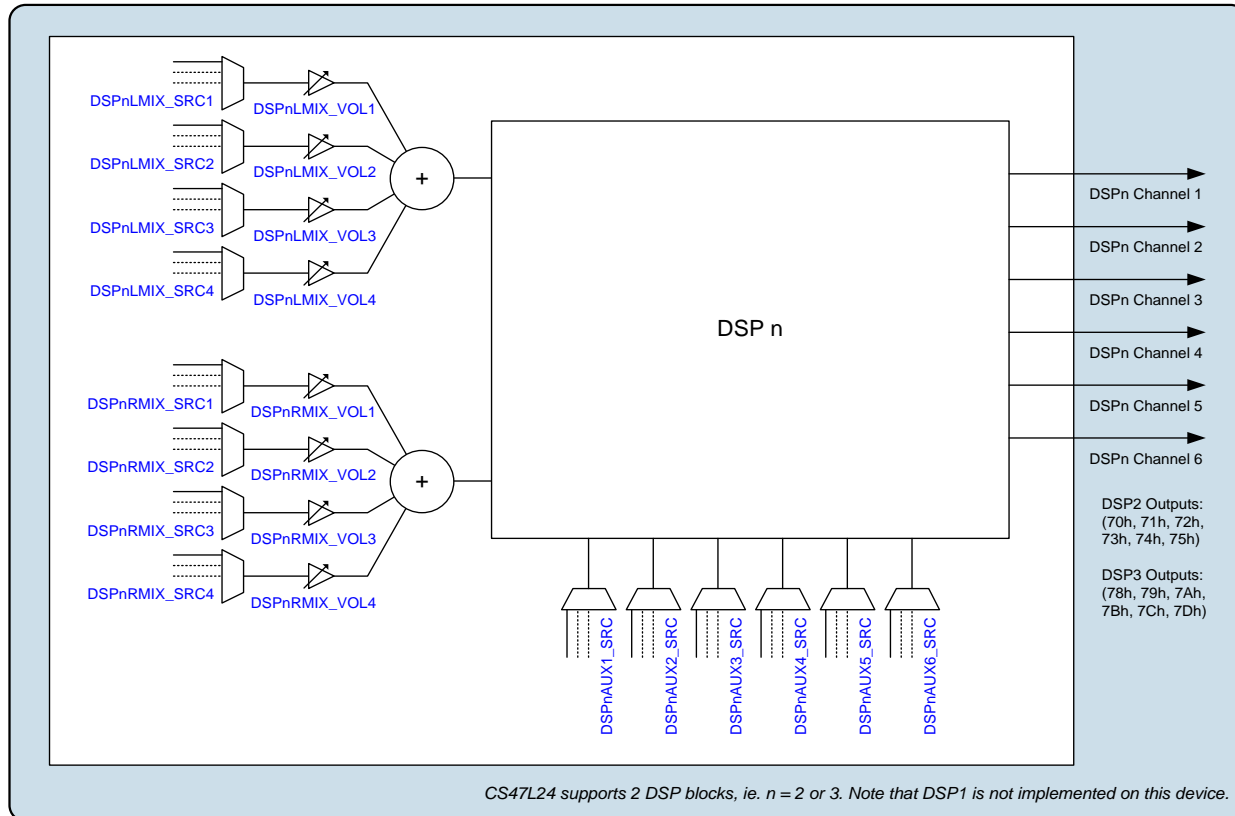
DSPnLMIX_SRC1
DSPnLMIX_VOL1
DSPnLMIX_SRC2
DSPnLMIX_VOL2
DSPnLMIX_SRC3
DSPnLMIX_VOL3
DSPnLMIX_SRC4
DSPnLMIX_VOL4
+

DSPnRMIX_SRC1
DSPnRMIX_VOL1
DSPnRMIX_SRC2
DSPnRMIX_VOL2
DSPnRMIX_SRC3
DSPnRMIX_VOL3
DSPnRMIX_SRC4
DSPnRMIX_VOL4
+

DSP n

DSPn Channel 1
DSPn Channel 2
DSPn Channel 3
DSPn Channel 4
DSPn Channel 5
DSPn Channel 6

DSP2 Outputs: (70h, 71h, 72h, 73h, 74h, 75h)

DSP3 Outputs: (78h, 79h, 7Ah, 7Bh, 7Ch, 7Dh)

DSPnAUX1_SRC
DSPnAUX2_SRC
DSPnAUX3_SRC
DSPnAUX4_SRC
DSPnAUX5_SRC
DSPnAUX6_SRC

CS47L24 supports 2 DSP blocks, ie. n = 2 or 3. Note that DSP1 is not implemented on this device.